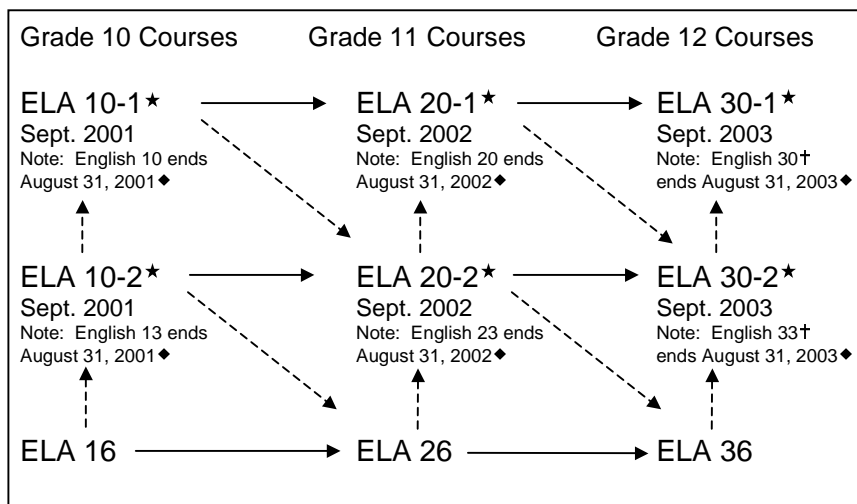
Grade 10 Courses

Grade 11 Courses

Grade 12 Courses

ELA 10-1★
Sept. 2001
Note: English 10 ends August 31, 2001◆

ELA 20-1★
Sept. 2002
Note: English 20 ends August 31, 2002◆

ELA 30-1★
Sept. 2003
Note: English 30† ends August 31, 2003◆

ELA 10-2★
Sept. 2001
Note: English 13 ends August 31, 2001◆

ELA 20-2★
Sept. 2002
Note: English 23 ends August 31, 2002◆

ELA 30-2★
Sept. 2003
Note: English 33† ends August 31, 2003◆

ELA 16

ELA 26

ELA 36